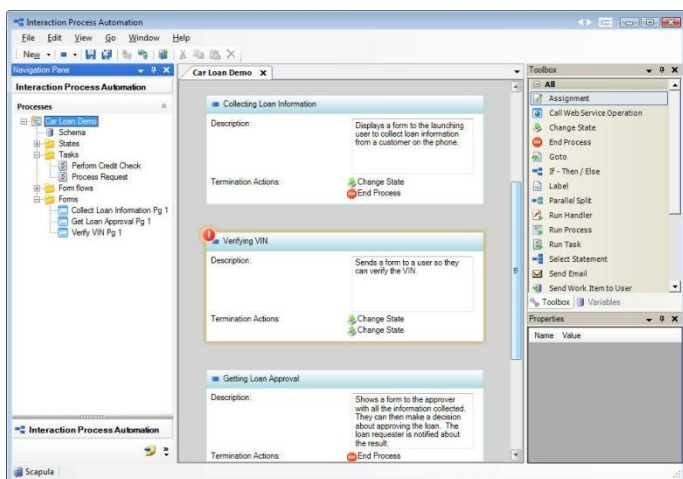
Interaction Process Automation

File Edit View Go Window Help

New

Navigation Pane

Interaction Process Automation

Processes

Car Loan Demo
Schema
States
Tasks
Perform Credit Check
Process Request
Form flows
Forms
Collect Loan Information Pg 1
Get Loan Approval Pg 1
Verify VIN Pg 1

Interaction Process Automation

Scapula

Car Loan Demo

Collecting Loan Information

Description:
Displays a form to the launching user to collect loan information from a customer on the phone.

Termination Actions:
Change State
End Process

Verifying VIN

Description:
Sends a form to a user so they can verify the VIN.

Termination Actions:
Change State
Change State

Getting Loan Approval

Description:
Shows a form to the approver with all the information collected. They can then make a decision about approving the loan. The loan requester is notified about the result.

Termination Actions:
End Process

Toolbox

All
Assignment
Call Web Service Operation
Change State
End Process
Goto
If - Then / Else
Label
Parallel Split
Run Handler
Run Process
Run Task
Select Statement
Send Email
Send Work Item to User

Toolbox Variables

Properties

Name Value